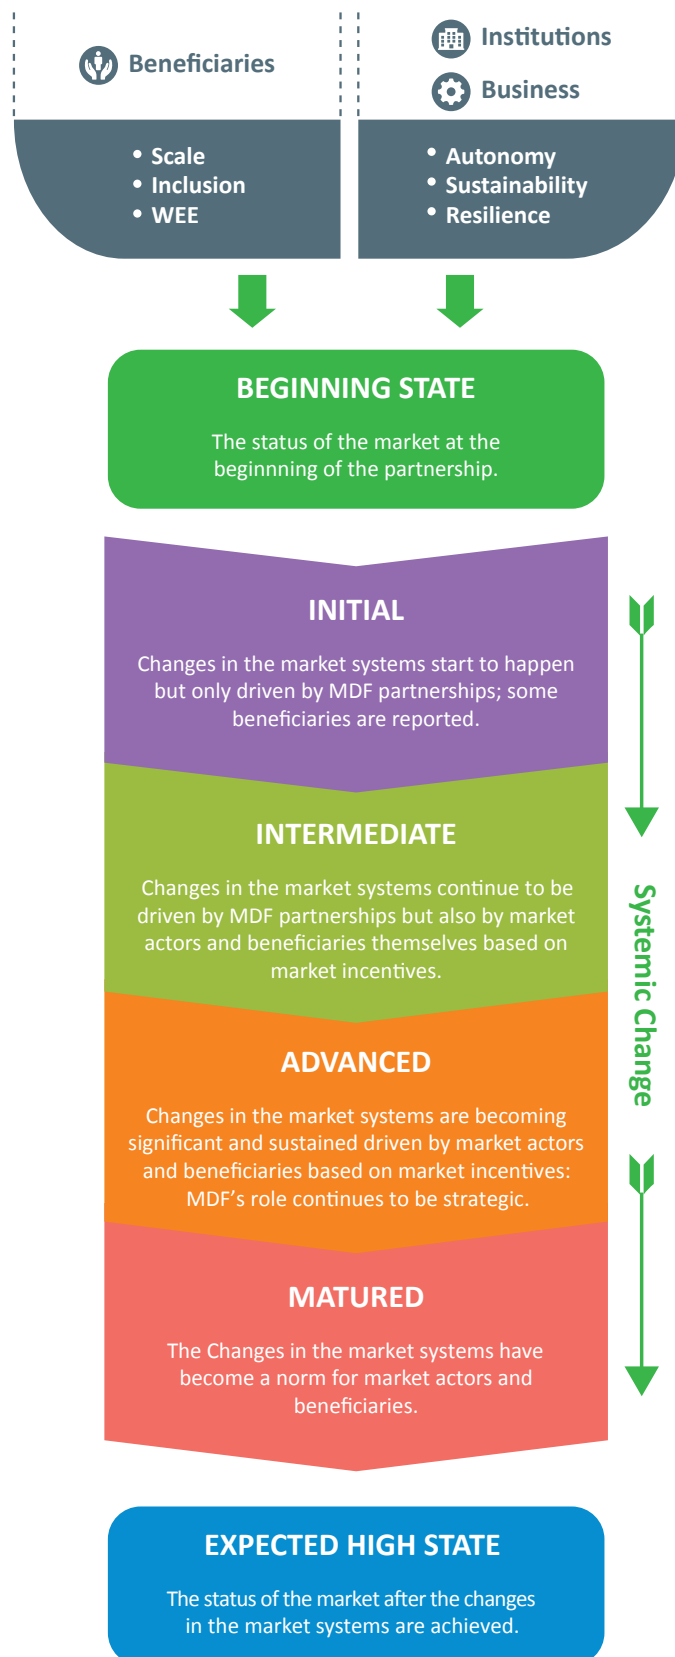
Beneficiaries

Institutions

Business

• Scale
• Inclusion
• WEE

• Autonomy
• Sustainability
• Resilience

BEGINNING STATE

The status of the market at the beginnning of the partnership.

INITIAL

Changes in the market systems start to happen but only driven by MDF partnerships; some beneficiaries are reported.

INTERMEDIATE

Changes in the market systems continue to be driven by MDF partnerships but also by market actors and beneficiaries themselves based on market incentives.

ADVANCED

Changes in the market systems are becoming significant and sustained driven by market actors and beneficiaries based on market incentives: MDF's role continues to be strategic.

MATURED

The Changes in the market systems have become a norm for market actors and beneficiaries.

Systemic Change

EXPECTED HIGH STATE

The status of the market after the changes in the market systems are achieved.